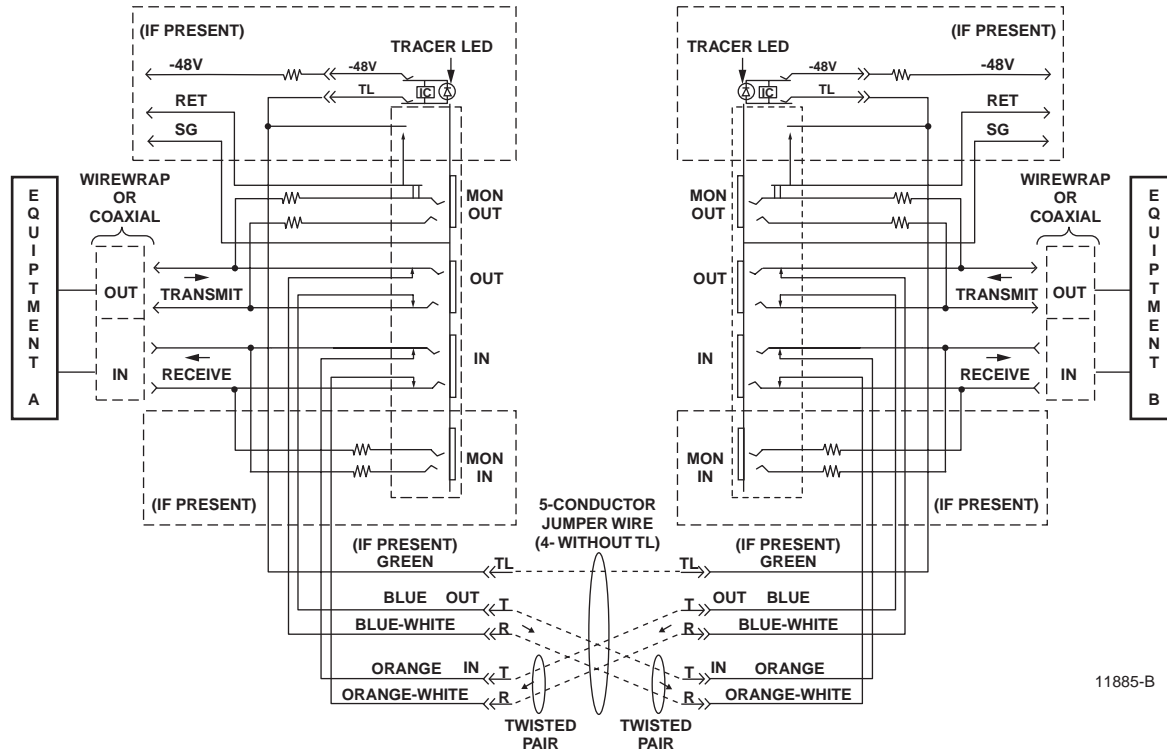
(IF PRESENT)
TRACER LED
-48V
-48V
TL
IC
RET
SG
EQUIPMENT A
WIREWRAP OR COAXIAL
OUT
IN
TRANSMIT
RECEIVE
MON OUT
OUT
IN
MON IN
(IF PRESENT)

TRACER LED
(IF PRESENT)
-48V
-48V
IC
TL
RET
SG
MON OUT
OUT
IN
MON IN
WIREWRAP OR COAXIAL
TRANSMIT
RECEIVE
OUT
IN
EQUIPMENT B
(IF PRESENT)

5-CONDUCTOR JUMPER WIRE (4- WITHOUT TL)
(IF PRESENT) GREEN
TL
TL
(IF PRESENT) GREEN
BLUE OUT
T
T
OUT BLUE
BLUE-WHITE
R
R
BLUE-WHITE
ORANGE IN
T
T
IN ORANGE
ORANGE-WHITE
R
R
ORANGE-WHITE
TWISTED PAIR
TWISTED PAIR
11885-B